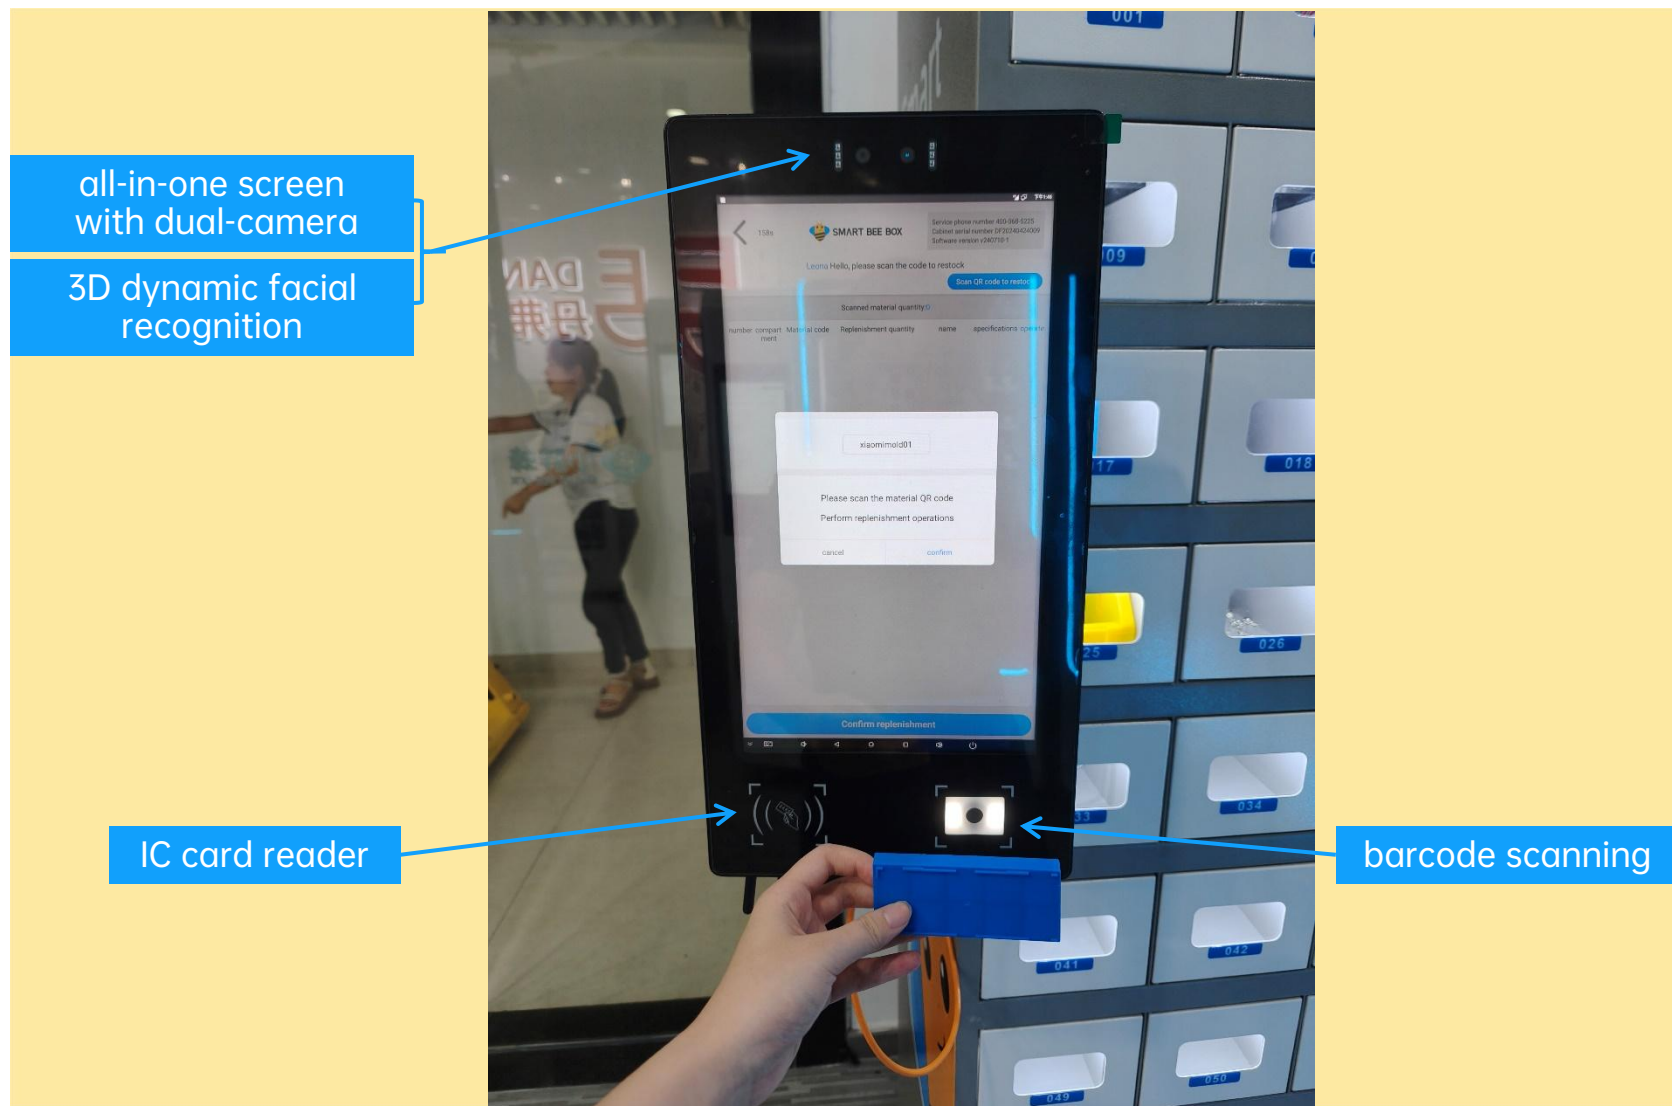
all-in-one screen with dual-camera

3D dynamic facial recognition

IC card reader

barcode scanning

001

009

017

018

025

026

033

034

041

042

049

050

158s

SMART BEE BOX

Service phone number 400-068-5225
Cabinet serial number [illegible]
Software version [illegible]

Leona Hello, please scan the code to restock

Scan QR code to restock

Scanned material quantity 0

number compartment Material code Replenishment quantity name specifications operate

xiaomimold01

Please scan the material QR code

Perform replenishment operations

cancel

confirm

Confirm replenishment